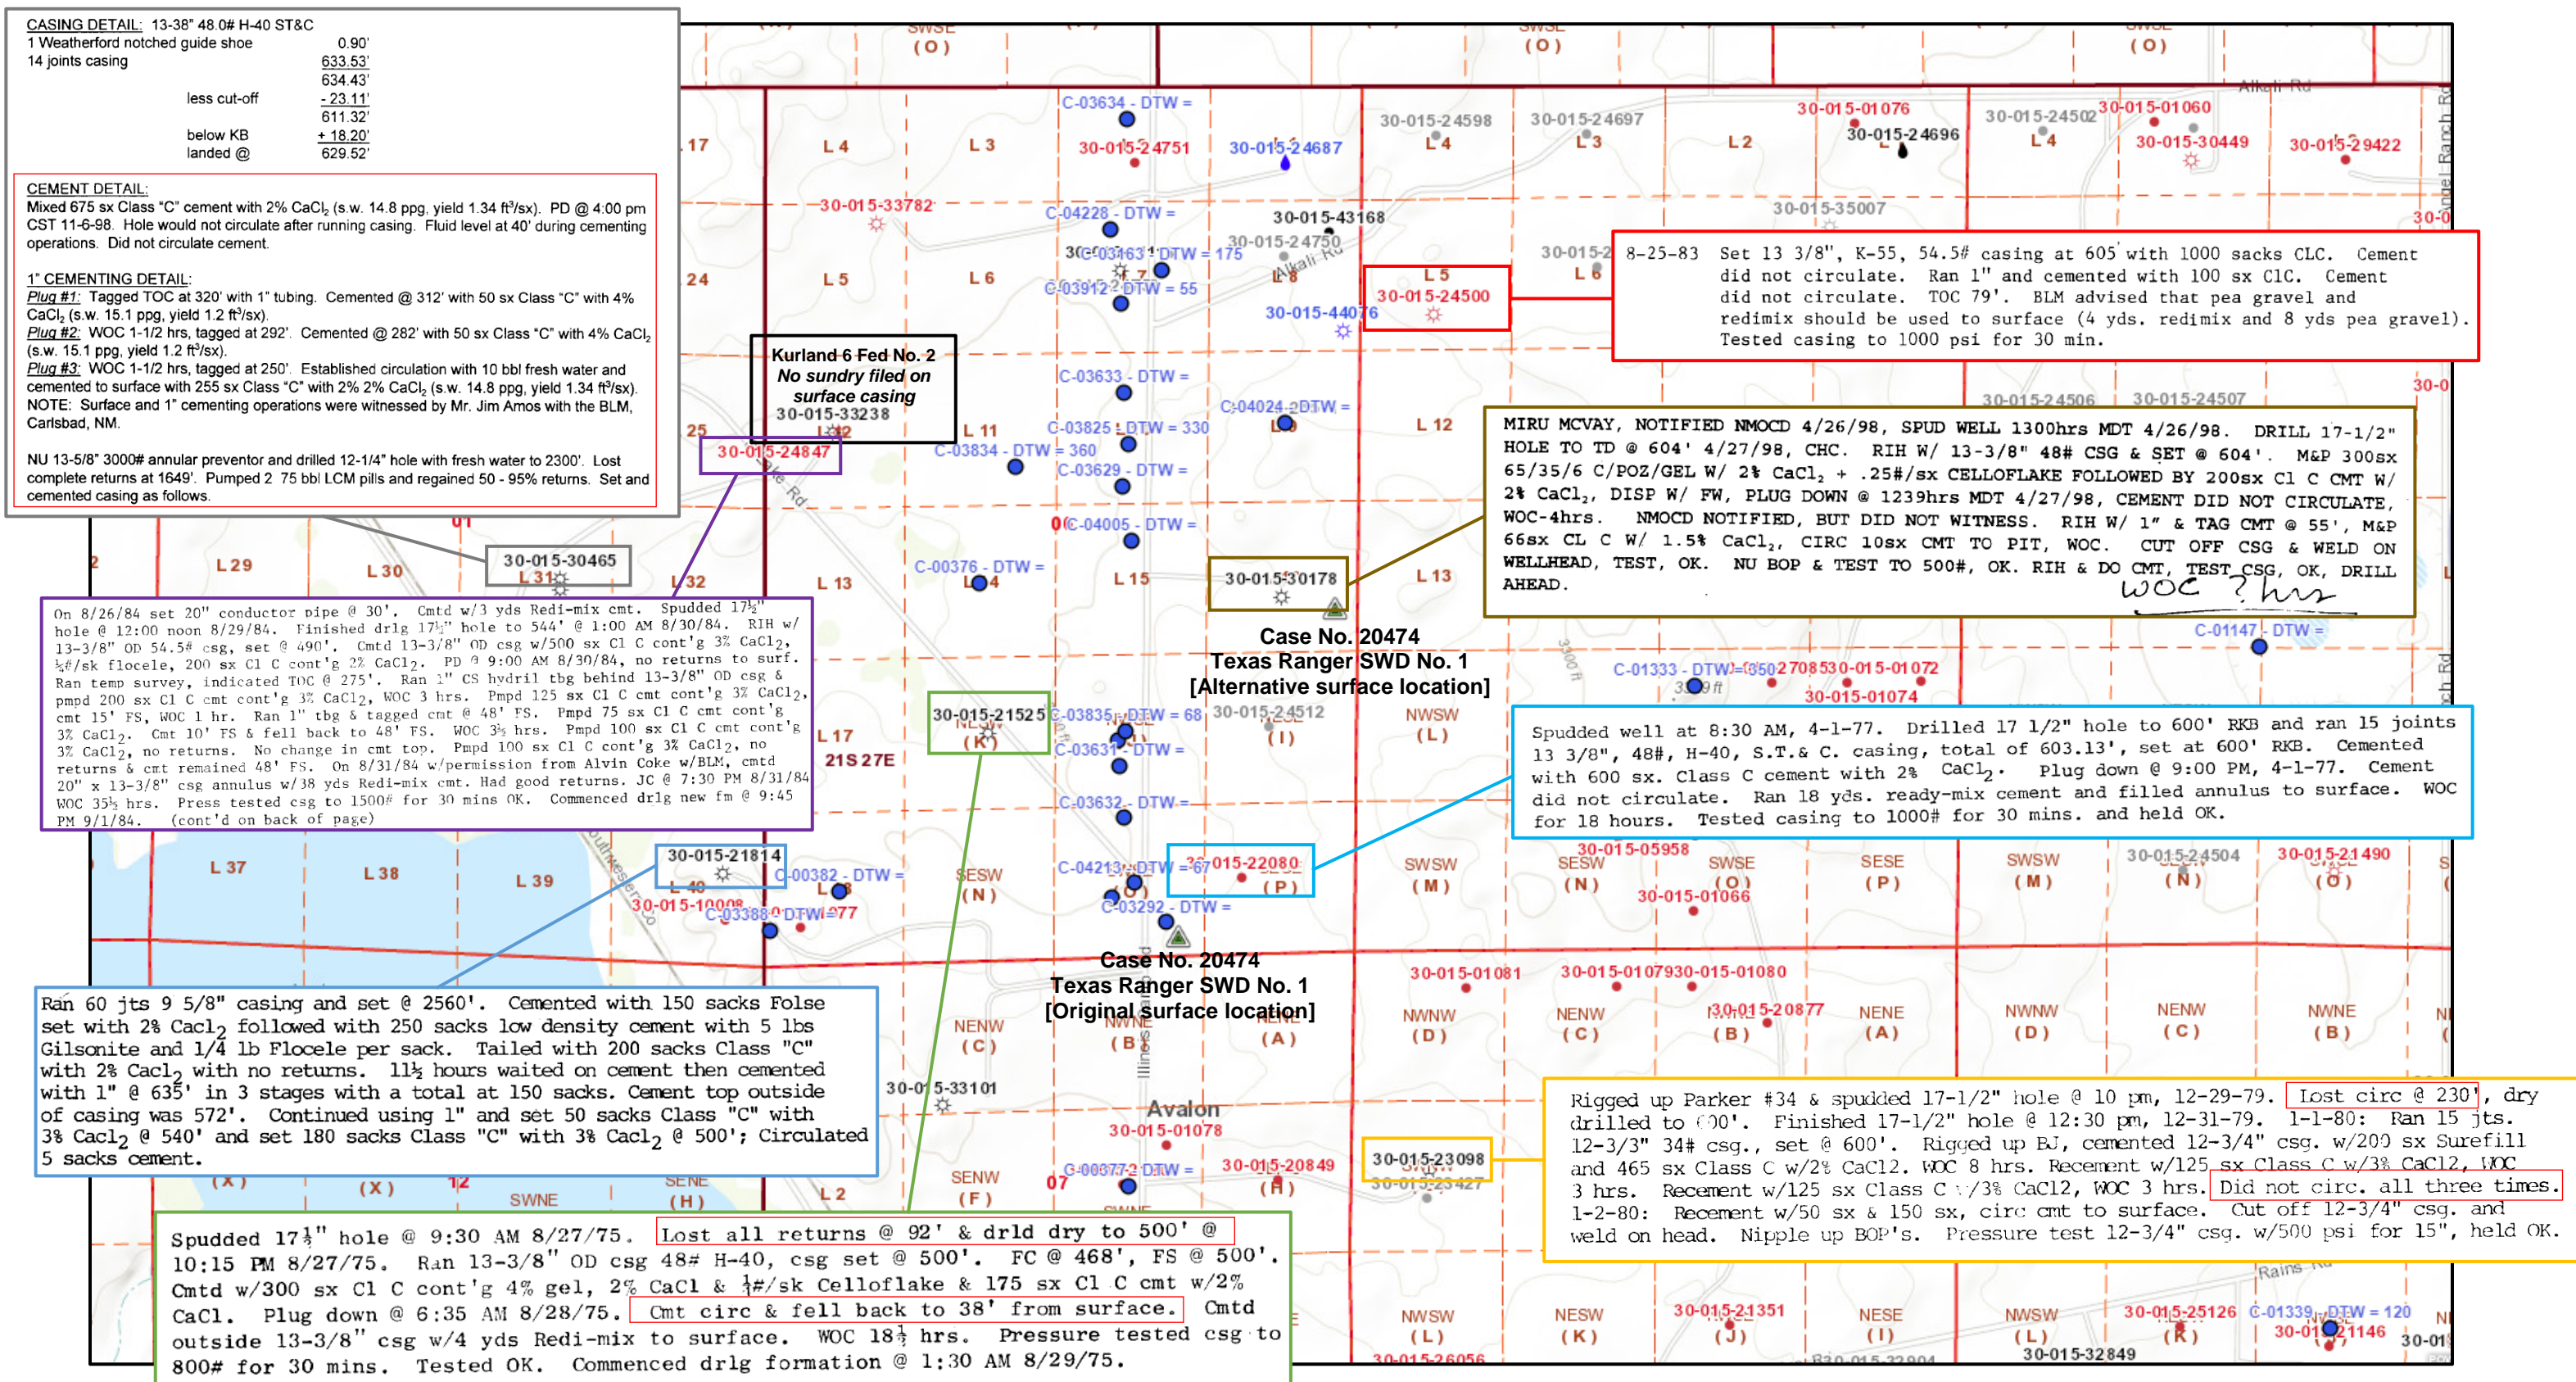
CASING DETAIL: 13-38" 48.0# H-40 ST&C
1 Weatherford notched guide shoe 0.90'
14 joints casing 633.53'
634.43'
less cut-off - 23.11'
611.32'
below KB + 18.20'
landed @ 629.52'

CEMENT DETAIL:
Mixed 675 sx Class "C" cement with 2% CaCl$_2$ (s.w. 14.8 ppg, yield 1.34 ft³/sx). PD @ 4:00 pm CST 11-6-98. Hole would not circulate after running casing. Fluid level at 40' during cementing operations. Did not circulate cement.

1" CEMENTING DETAIL:
Plug #1: Tagged TOC at 320' with 1" tubing. Cemented @ 312' with 50 sx Class "C" with 4% CaCl$_2$ (s.w. 15.1 ppg, yield 1.2 ft³/sx).
Plug #2: WOC 1-1/2 hrs, tagged at 292'. Cemented @ 282' with 50 sx Class "C" with 4% CaCl$_2$ (s.w. 15.1 ppg, yield 1.2 ft³/sx).
Plug #3: WOC 1-1/2 hrs, tagged at 250'. Established circulation with 10 bbl fresh water and cemented to surface with 255 sx Class "C" with 2% 2% CaCl$_2$ (s.w. 14.8 ppg, yield 1.34 ft³/sx).
NOTE: Surface and 1" cementing operations were witnessed by Mr. Jim Amos with the BLM, Carlsbad, NM.

NU 13-5/8" 3000# annular preventor and drilled 12-1/4" hole with fresh water to 2300'. Lost complete returns at 1649'. Pumped 2 75 bbl LCM pills and regained 50 - 95% returns. Set and cemented casing as follows.

Kurland 6 Fed No. 2
No sundry filed on surface casing
30-015-33238

30-015-24847

30-015-30465

On 8/26/84 set 20" conductor pipe @ 30'. Cmtd w/3 yds Redi-mix cmt. Spudded 17½" hole @ 12:00 noon 8/29/84. Finished drlg 17½" hole to 544' @ 1:00 AM 8/30/84. RIH w/ 13-3/8" OD 54.5# csg, set @ 490'. Cmtd 13-3/8" OD csg w/500 sx Cl C cont'g 3% CaCl$_2$, ½#/sk flocele, 200 sx Cl C cont'g 2% CaCl$_2$. PD @ 9:00 AM 8/30/84, no returns to surf. Ran temp survey, indicated TOC @ 275'. Ran 1" CS hydril tbg behind 13-3/8" OD csg & pmpd 200 sx Cl C cmt cont'g 3% CaCl$_2$, WOC 3 hrs. Pmpd 125 sx Cl C cmt cont'g 3% CaCl$_2$, cmt 15' FS, WOC 1 hr. Ran 1" tbg & tagged cmt @ 48' FS. Pmpd 75 sx Cl C cmt cont'g 3% CaCl$_2$. Cmt 10' FS & fell back to 48' FS. WOC 3½ hrs. Pmpd 100 sx Cl C cmt cont'g 3% CaCl$_2$, no returns. No change in cmt top. Pmpd 100 sx Cl C cont'g 3% CaCl$_2$, no returns & cmt remained 48' FS. On 8/31/84 w/permission from Alvin Coke w/BLM, cmtd 20" x 13-3/8" csg annulus w/38 yds Redi-mix cmt. Had good returns. JC @ 7:30 PM 8/31/84 WOC 35½ hrs. Press tested csg to 1500# for 30 mins OK. Commenced drlg new fm @ 9:45 PM 9/1/84. (cont'd on back of page)

30-015-21525

30-015-21814

Ran 60 jts 9 5/8" casing and set @ 2560'. Cemented with 150 sacks False set with 2% Cacl$_2$ followed with 250 sacks low density cement with 5 lbs Gilsonite and 1/4 lb Flocele per sack. Tailed with 200 sacks Class "C" with 2% Cacl$_2$ with no returns. 11½ hours waited on cement then cemented with 1" @ 635' in 3 stages with a total at 150 sacks. Cement top outside of casing was 572'. Continued using 1" and set 50 sacks Class "C" with 3% Cacl$_2$ @ 540' and set 180 sacks Class "C" with 3% Cacl$_2$ @ 500'; Circulated 5 sacks cement.

Spudded 17½" hole @ 9:30 AM 8/27/75. Lost all returns @ 92' & drld dry to 500' @ 10:15 PM 8/27/75. Ran 13-3/8" OD csg 48# H-40, csg set @ 500'. FC @ 468', FS @ 500'. Cmtd w/300 sx Cl C cont'g 4% gel, 2% CaCl & ¼#/sk Celloflake & 175 sx Cl C cmt w/2% CaCl. Plug down @ 6:35 AM 8/28/75. Cmt circ & fell back to 38' from surface. Cmtd outside 13-3/8" csg w/4 yds Redi-mix to surface. WOC 18½ hrs. Pressure tested csg to 800# for 30 mins. Tested OK. Commenced drlg formation @ 1:30 AM 8/29/75.

30-015-24500

8-25-83 Set 13 3/8", K-55, 54.5# casing at 605 with 1000 sacks CLC. Cement did not circulate. Ran 1" and cemented with 100 sx ClC. Cement did not circulate. TOC 79'. BLM advised that pea gravel and redimix should be used to surface (4 yds. redimix and 8 yds pea gravel). Tested casing to 1000 psi for 30 min.

30-015-30178

MIRU MCVAY, NOTIFIED NMOCD 4/26/98, SPUD WELL 1300hrs MDT 4/26/98. DRILL 17-1/2" HOLE TO TD @ 604' 4/27/98, CHC. RIH W/ 13-3/8" 48# CSG & SET @ 604'. M&P 300sx 65/35/6 C/POZ/GEL W/ 2% CaCl$_2$ + .25#/sx CELLOFLAKE FOLLOWED BY 200sx Cl C CMT W/ 2% CaCl$_2$, DISP W/ FW, PLUG DOWN @ 1239hrs MDT 4/27/98, CEMENT DID NOT CIRCULATE, WOC-4hrs. NMOCD NOTIFIED, BUT DID NOT WITNESS. RIH W/ 1" & TAG CMT @ 55', M&P 66sx CL C W/ 1.5% CaCl$_2$, CIRC 10sx CMT TO PIT, WOC. CUT OFF CSG & WELD ON WELLHEAD, TEST, OK. NU BOP & TEST TO 500#, OK. RIH & DO CMT, TEST CSG, OK, DRILL AHEAD.
WOC ? hrs

Case No. 20474
Texas Ranger SWD No. 1
[Alternative surface location]

30-015-22080

Spudded well at 8:30 AM, 4-1-77. Drilled 17 1/2" hole to 600' RKB and ran 15 joints 13 3/8", 48#, H-40, S.T.& C. casing, total of 603.13', set at 600' RKB. Cemented with 600 sx. Class C cement with 2% CaCl$_2$. Plug down @ 9:00 PM, 4-1-77. Cement did not circulate. Ran 18 yds. ready-mix cement and filled annulus to surface. WOC for 18 hours. Tested casing to 1000# for 30 mins. and held OK.

Case No. 20474
Texas Ranger SWD No. 1
[Original surface location]

30-015-23098

Rigged up Parker #34 & spudded 17-1/2" hole @ 10 pm, 12-29-79. Lost circ @ 230', dry drilled to 600'. Finished 17-1/2" hole @ 12:30 pm, 12-31-79. 1-1-80: Ran 15 jts. 12-3/3" 34# csg., set @ 600'. Rigged up BJ, cemented 12-3/4" csg. w/200 sx Surefill and 465 sx Class C w/2% CaCl2. WOC 8 hrs. Recement w/125 sx Class C w/3% CaCl2, WOC 3 hrs. Recement w/125 sx Class C w/3% CaCl2, WOC 3 hrs. Did not circ. all three times. 1-2-80: Recement w/50 sx & 150 sx, circ cmt to surface. Cut off 12-3/4" csg. and weld on head. Nipple up BOP's. Pressure test 12-3/4" csg. w/500 psi for 15", held OK.

SWSE (O) (O) (O) L 4 L 3 L 2 L 4 L 3 L 2 L 4 L 5 L 6 L 5 L 6 L 11 L 12 L 13 L 15 L 13 L 17 21S 27E L 29 L 30 L 31 L 32 L 37 L 38 L 39 L 40 17 24 25
C-03634 - DTW = 30-015-24751 30-015-24687 30-015-24598 30-015-24697 30-015-01076 30-015-24696 30-015-24502 30-015-01060 30-015-30449 30-015-29422 30-015-33782 C-04228 - DTW = 30-015-43168 30-015-24750 30-015-35007 C-03912 - DTW = 55 30-015-44076 C-03633 - DTW = C-04024 - DTW = C-03825 - DTW = 330 C-03834 - DTW = 360 C-03629 - DTW = C-04005 - DTW = C-00376 - DTW = 30-015-24506 30-015-24507 C-01147 - DTW = C-01333 - DTW 30-015-01072 30-015-01074 C-03835 - DTW = 68 30-015-24512 C-03631 - DTW = C-03632 - DTW = C-00382 - DTW = 30-015-10008 C-03388 - DTW = 77 C-04213 - DTW = 67 C-03292 - DTW = 30-015-05958 30-015-01066 30-015-24504 30-015-21490 30-015-01081 30-015-01079 30-015-01080 30-015-20877 30-015-33101 30-015-01078 C-00377 - DTW = 30-015-20849 30-015-23427 30-015-21351 30-015-25126 C-01339 - DTW = 120 30-015-21146 30-015-32849 30-015-26056
NWSW (L) SWSW (M) SESW (N) SWSE (O) SESE (P) NENW (C) NWNE (B) NENE (A) NWNW (D) NESW (K) NWSE (J) NESE (I) SENW (F) SENE (H) SWNE (X) Avalon Alkali Rd Rains Rd Illinois Camp Rd 3300 ft